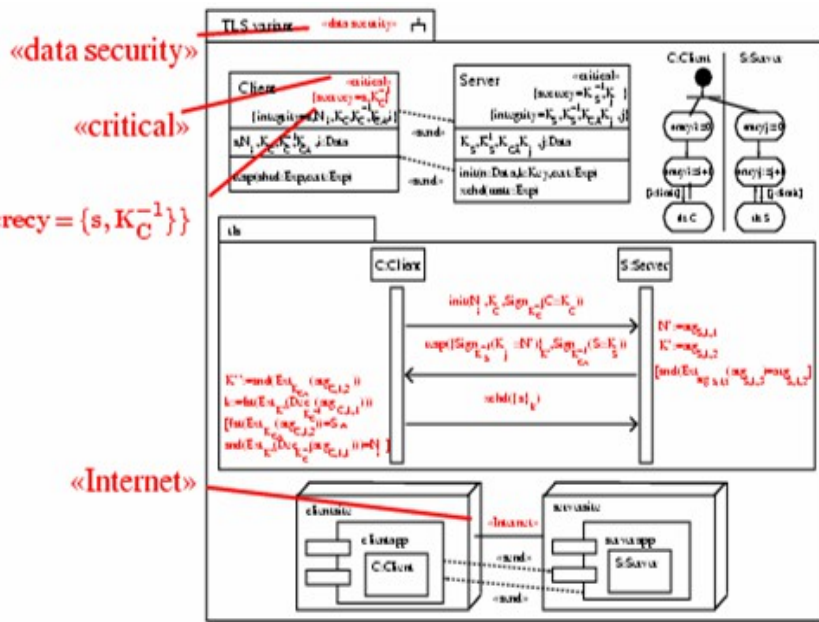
TLS variant «data security»

«data security»

«critical»

recy = $\{s, K_C^{-1}\}\}$

Client «critical» {secrecy=$K_C^{-1}$} {integrity=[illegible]}

Server «critical» {secrecy=$K_S^{-1}$} {integrity=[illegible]}

init($N_i$, $K_C$, $K_C^{-1}$):Data

$K_S$, $K_S^{-1}$, $K_{CA}$, $K_j$:Data

«send»

«send»

resp(shrd:Exp,cert:Exp)

init(n:Data,k:Key,cert:Exp)
xchd(mstr:Exp)

C:Client

S:Server

tls

C:Client

S:Server

init($N_i$, $K_C$, Sign$_{K_C^{-1}}$(C::$K_C$))

resp({Sign$_{K_S^{-1}}$($K_j$::N')}$_{K_C}$, Sign$_{K_{CA}^{-1}}$(S::$K_S$))

xchd({s}$_k$)

$N'$:=arg$_{S,1,1}$
$K'$:=arg$_{S,1,2}$

«Internet»

clientsite

serversite

«Internet»

clientapp

serverapp

C:Client

S:Server

«send»

«send»